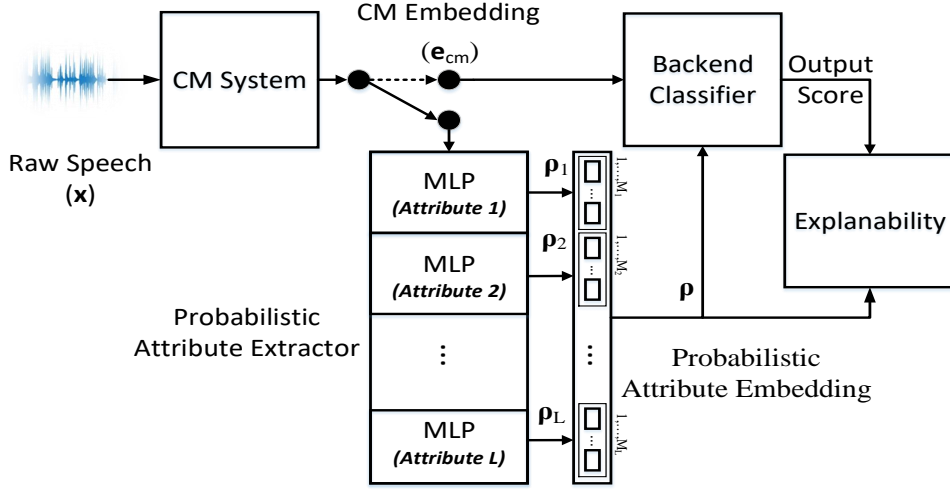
CM Embedding

$(\mathbf{e}_{cm})$

CM System

Backend Classifier

Output Score

Raw Speech $(\mathbf{x})$

MLP (Attribute 1)

$\boldsymbol{\rho}_1$

$1 \ldots M_1$

MLP (Attribute 2)

$\boldsymbol{\rho}_2$

$1 \ldots M_2$

Explanability

$\boldsymbol{\rho}$

Probabilistic Attribute Extractor

⋮

⋮

Probabilistic Attribute Embedding

MLP (Attribute L)

$\boldsymbol{\rho}_L$

$1 \ldots M_L$